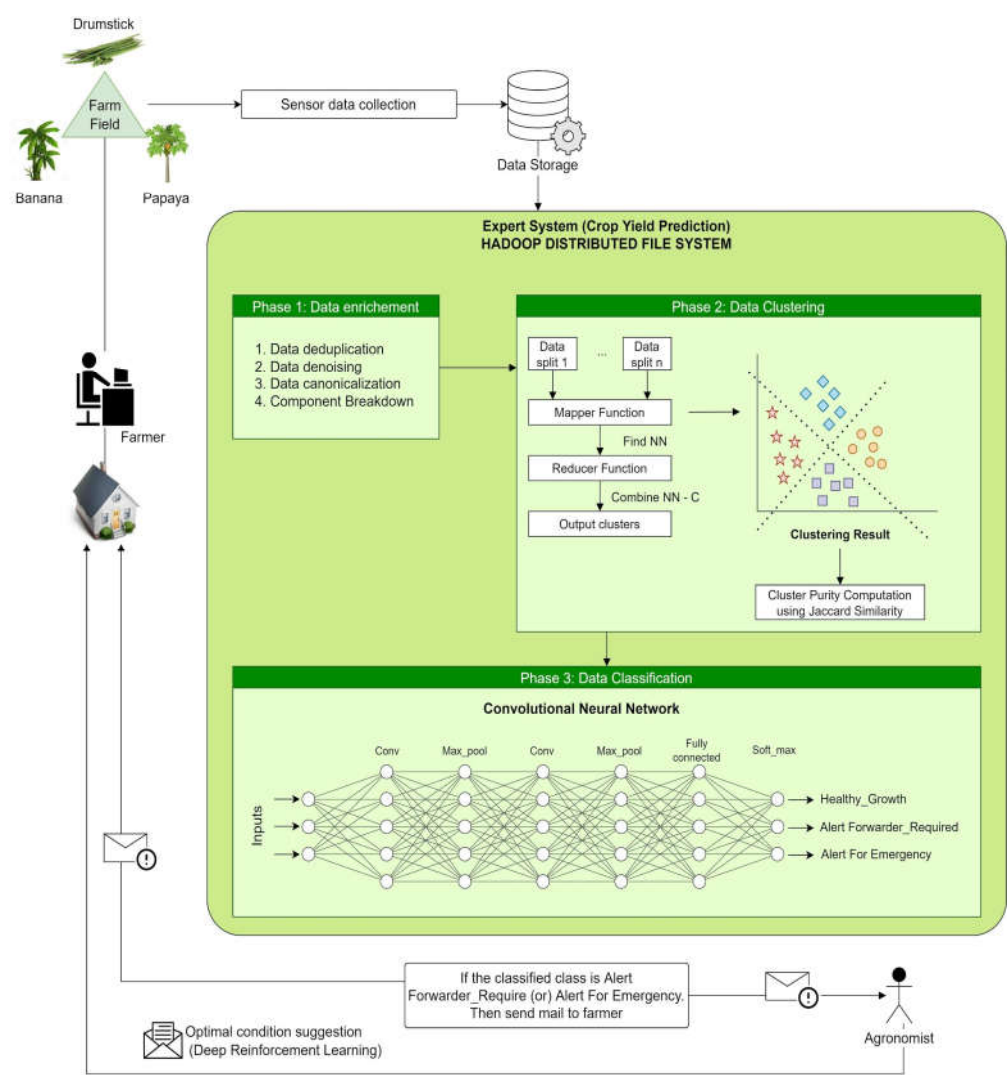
Drumstick

Farm Field

Banana

Papaya

Sensor data collection

Data Storage

Expert System (Crop Yield Prediction)
HADOOP DISTRIBUTED FILE SYSTEM

Phase 1: Data enrichement

1. Data deduplication
2. Data denoising
3. Data canonicalization
4. Component Breakdown

Phase 2: Data Clustering

Data split 1

...

Data split n

Mapper Function

Find NN

Reducer Function

Combine NN - C

Output clusters

Clustering Result

Cluster Purity Computation using Jaccard Similarity

Farmer

Phase 3: Data Classification

Convolutional Neural Network

Conv

Max_pool

Conv

Max_pool

Fully connected

Soft_max

Inputs

Healthy_Growth

Alert Forwarder_Required

Alert For Emergency

If the classified class is Alert Forwarder_Require (or) Alert For Emergency. Then send mail to farmer

Optimal condition suggestion (Deep Reinforcement Learning)

Agronomist